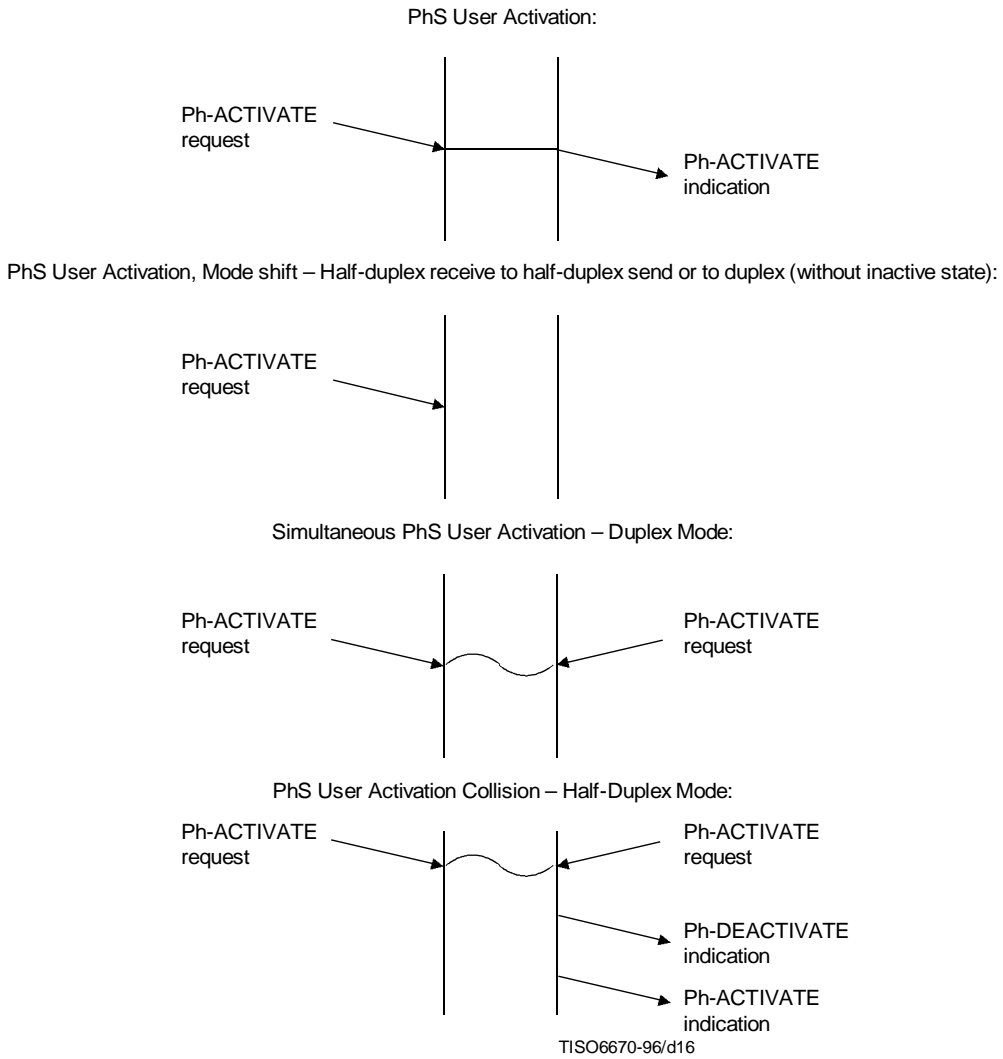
PhS User Activation:

Ph-ACTIVATE request

Ph-ACTIVATE indication

PhS User Activation, Mode shift – Half-duplex receive to half-duplex send or to duplex (without inactive state):

Ph-ACTIVATE request

Simultaneous PhS User Activation – Duplex Mode:

Ph-ACTIVATE request

Ph-ACTIVATE request

PhS User Activation Collision – Half-Duplex Mode:

Ph-ACTIVATE request

Ph-ACTIVATE request

Ph-DEACTIVATE indication

Ph-ACTIVATE indication

TISO6670-96/d16